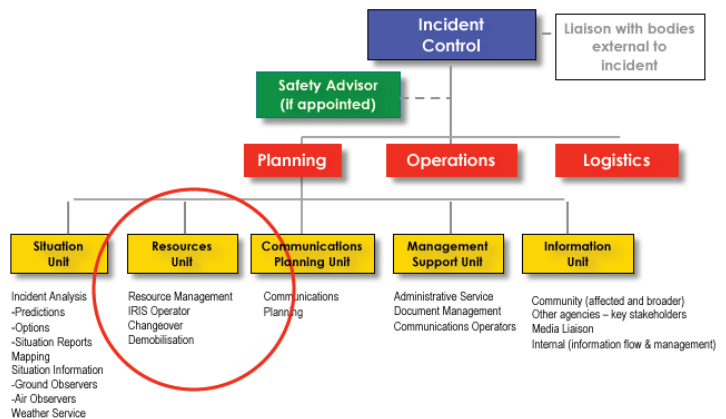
Incident Control

Liaison with bodies external to incident

Safety Advisor (if appointed)

Planning

Operations

Logistics

Situation Unit

Resources Unit

Communications Planning Unit

Management Support Unit

Information Unit

Incident Analysis
-Predictions
-Options
-Situation Reports
Mapping
Situation Information
-Ground Observers
-Air Observers
Weather Service

Resource Management
IRIS Operator
Changeover
Demobilisation

Communications
Planning

Administrative Service
Document Management
Communications Operators

Community (affected and broader)
Other agencies – key stakeholders
Media Liaison
Internal (information flow & management)